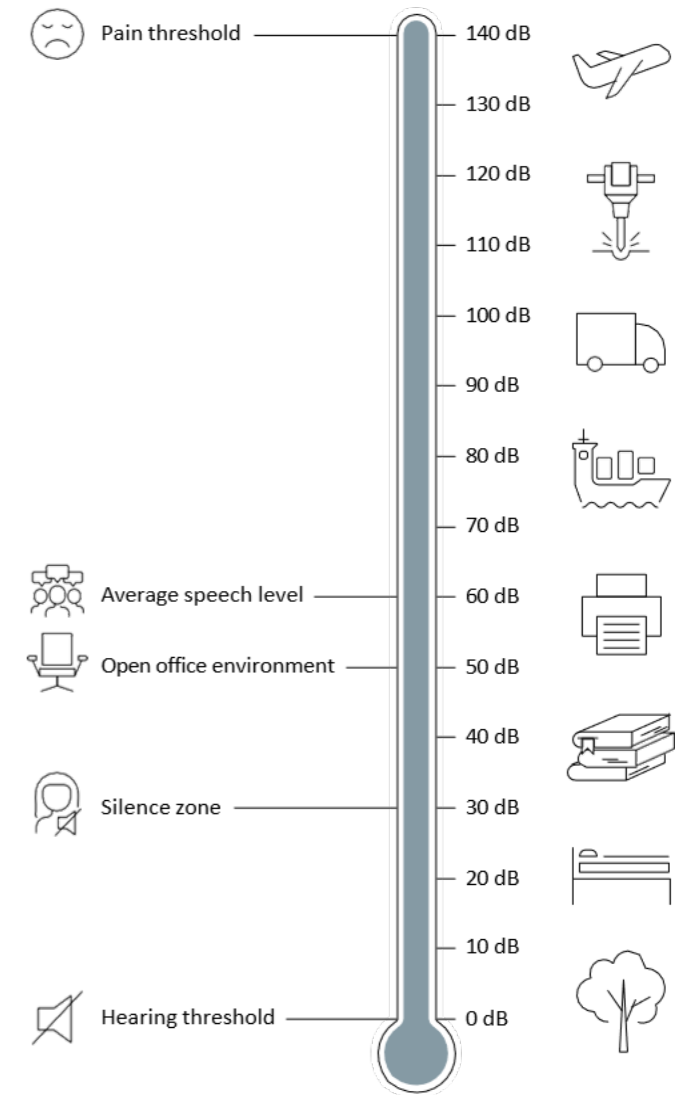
Pain threshold

140 dB

130 dB

120 dB

110 dB

100 dB

90 dB

80 dB

70 dB

Average speech level

60 dB

Open office environment

50 dB

40 dB

Silence zone

30 dB

20 dB

10 dB

Hearing threshold

0 dB